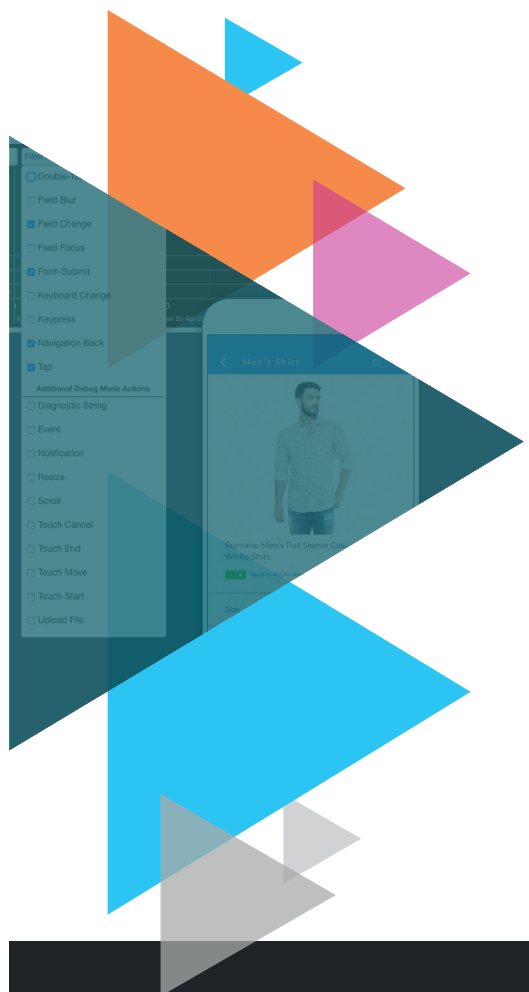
Filte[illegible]

Double-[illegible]

Field Blur

Field Change

Field Focus

Form Submit

Keyboard Change

Keypress

Navigation Back

Tap

Additional Debug Mode Actions

Diagnostic String

Event

Notification

Resize

Scroll

Touch Cancel

Touch End

Touch Move

Touch Start

Upload File

Men's Shirt

Romano Men's Full Sleeve Cas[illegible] White Shirt

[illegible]